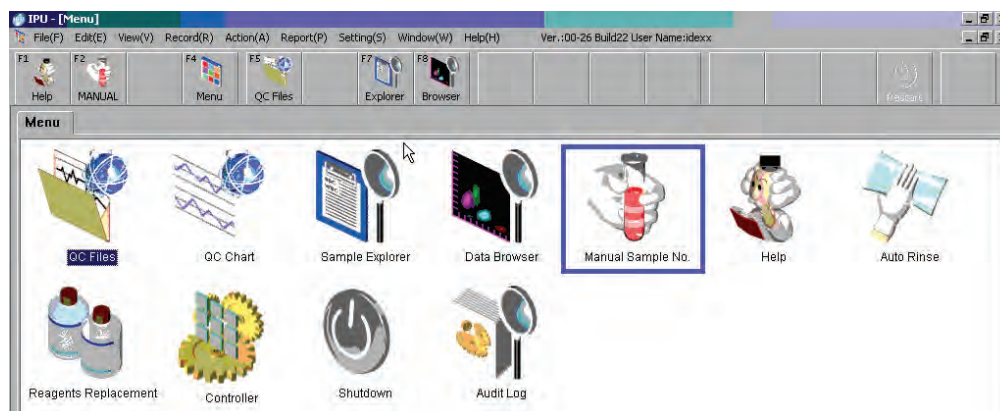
IPU - [Menu]

File(F) Edit(E) View(V) Record(R) Action(A) Report(P) Setting(S) Window(W) Help(H) Ver.:00-26 Build22 User Name:idexx

F1 Help
F2 MANUAL
F4 Menu
F5 QC Files
F7 Explorer
F8 Browser
Restart

Menu

QC Files
QC Chart
Sample Explorer
Data Browser
Manual Sample No.
Help
Auto Rinse
Reagents Replacement
Controller
Shutdown
Audit Log